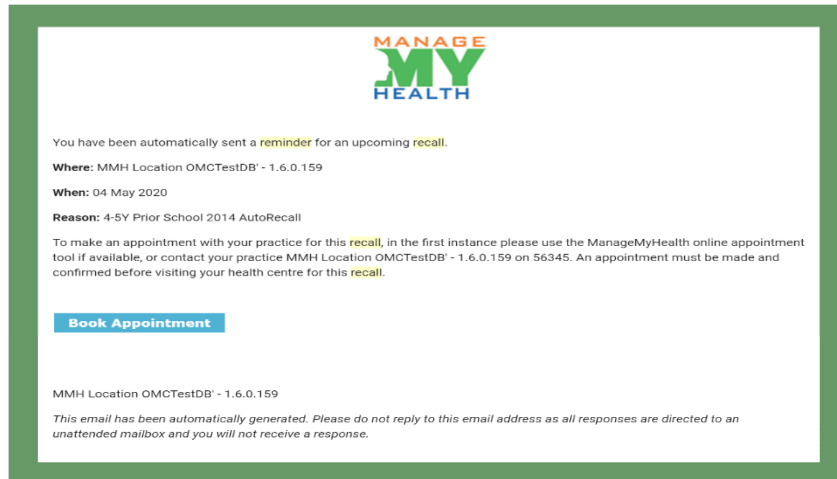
MANAGE
MY
HEALTH

You have been automatically sent a reminder for an upcoming recall.

Where: MMH Location OMCTestDB' - 1.6.0.159

When: 04 May 2020

Reason: 4-5Y Prior School 2014 AutoRecall

To make an appointment with your practice for this recall, in the first instance please use the ManageMyHealth online appointment tool if available, or contact your practice MMH Location OMCTestDB' - 1.6.0.159 on 56345. An appointment must be made and confirmed before visiting your health centre for this recall.

Book Appointment

MMH Location OMCTestDB' - 1.6.0.159

This email has been automatically generated. Please do not reply to this email address as all responses are directed to an unattended mailbox and you will not receive a response.